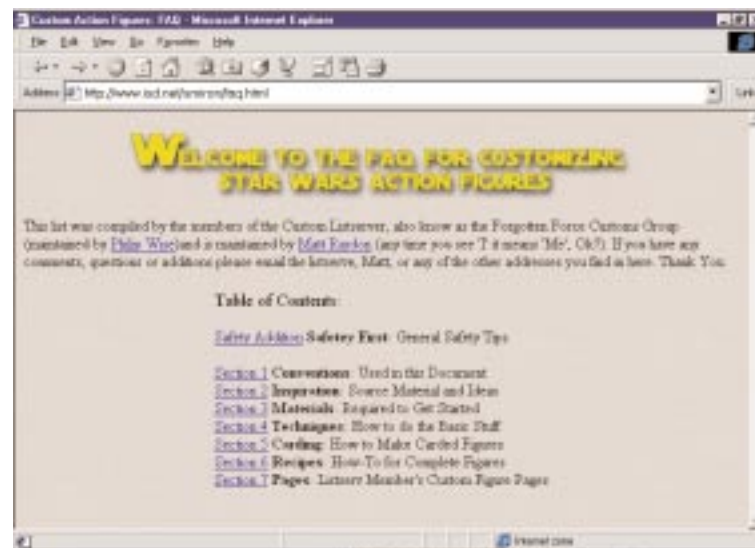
Custom Action Figures: FAQ - Microsoft Internet Explorer

File Edit View Go Favorites Help

Address http://www.iscl.net/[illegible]/faq.html

Links

WELCOME TO THE FAQ FOR CUSTOMIZING STAR WARS ACTION FIGURES

This list was compiled by the members of the Custom Listserver, also know as the Forgotten Force Customs Group (maintained by Philip Wise) and is maintained by Matt Riordon (any time you see 'I' it means 'Me', Ok?). If you have any comments, questions or additions please email the listserve, Matt, or any of the other addresses you find in here. Thank You.

Table of Contents:

Safety Addition Safetey First: General Safety Tips

Section 1 Conventions: Used in this Document
Section 2 Inspiration: Source Material and Ideas
Section 3 Materials: Required to Get Started
Section 4 Techniques: How to do the Basic Stuff
Section 5 Carding: How to Make Carded Figures
Section 6 Recipes: How-To for Complete Figures
Section 7 Pages: Listserv Member's Custom Figure Pages

Internet zone